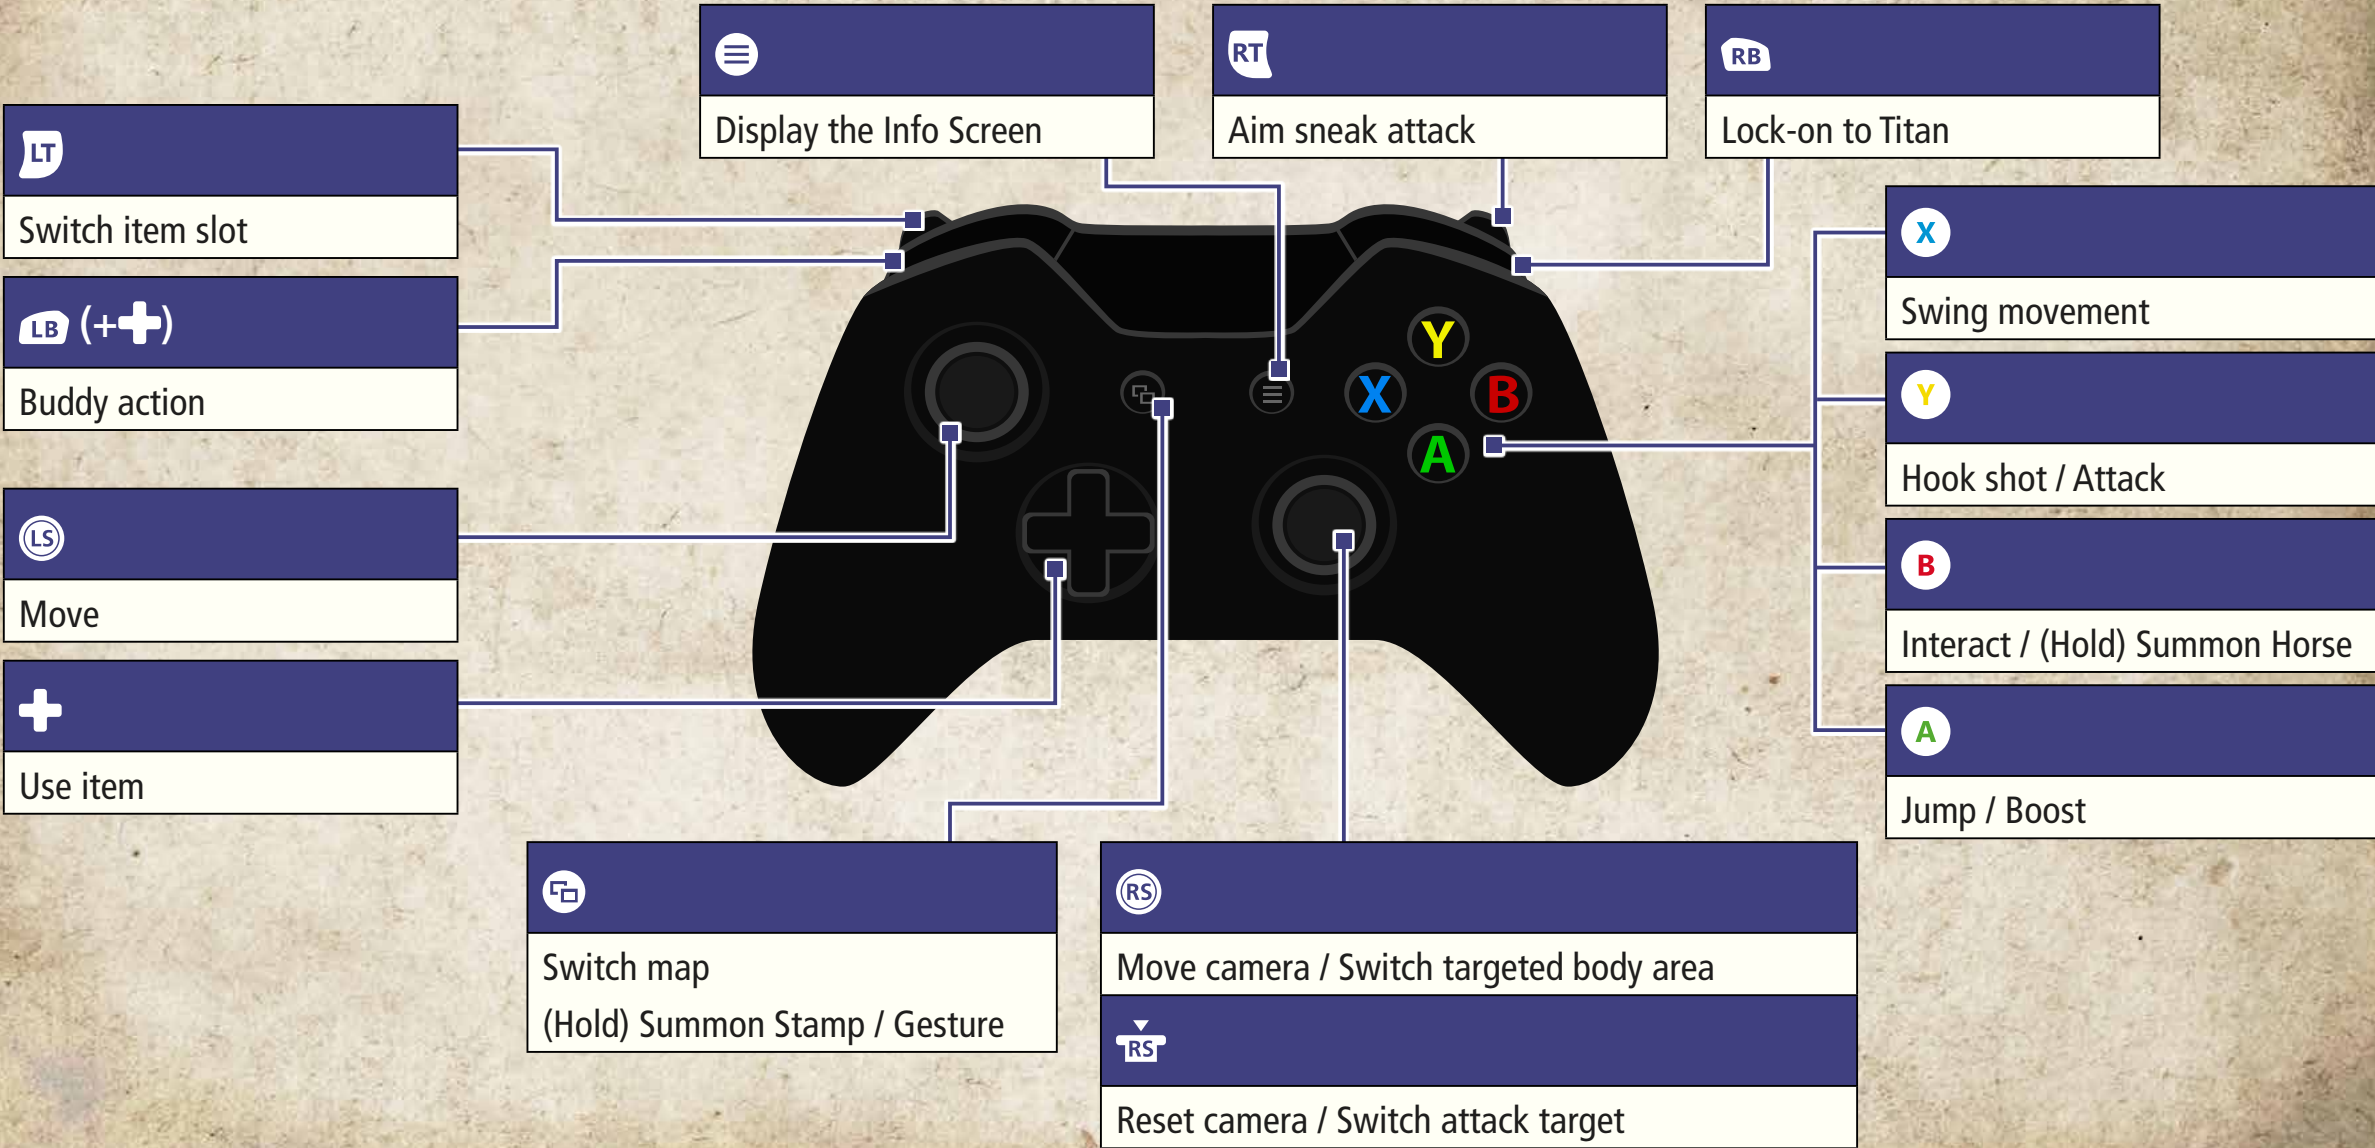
LT
Switch item slot

LB (+✚)
Buddy action

LS
Move

✚
Use item

Display the Info Screen

RT
Aim sneak attack

RB
Lock-on to Titan

Y
X
B
A

X
Swing movement

Y
Hook shot / Attack

B
Interact / (Hold) Summon Horse

A
Jump / Boost

Switch map
(Hold) Summon Stamp / Gesture

RS
Move camera / Switch targeted body area

RS
Reset camera / Switch attack target